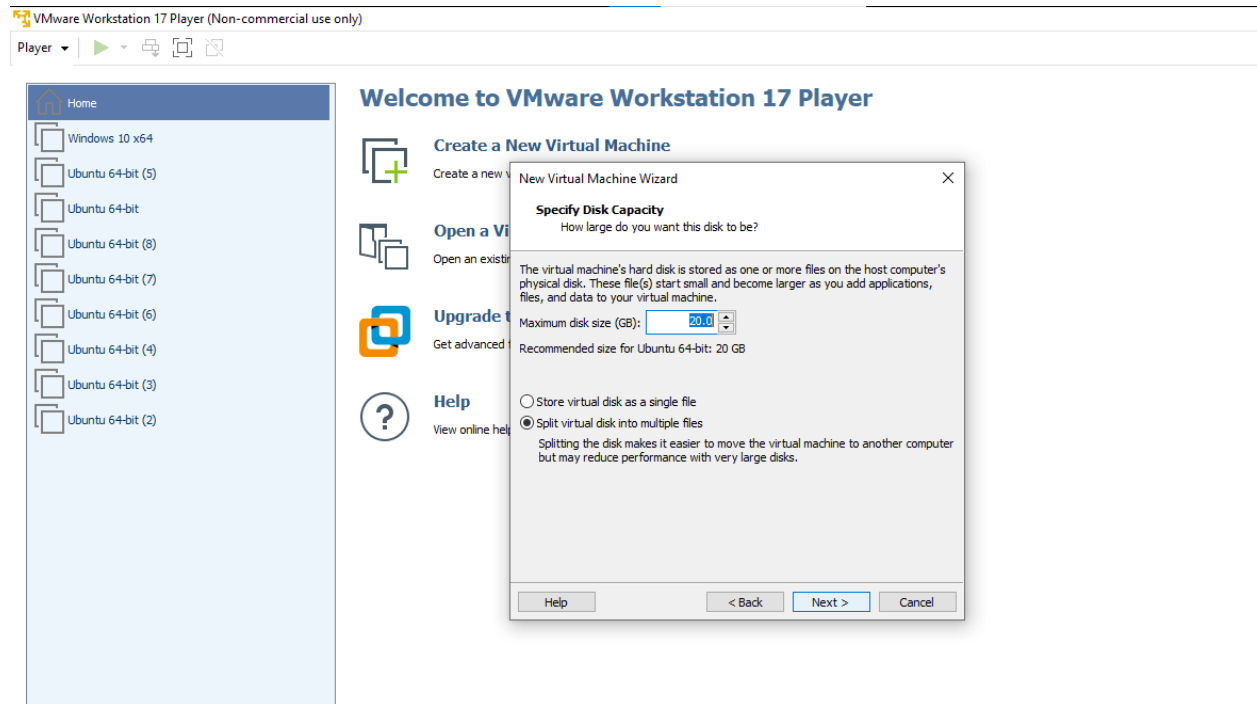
VMware Workstation 17 Player (Non-commercial use only)

Player

Home
Windows 10 x64
Ubuntu 64-bit (5)
Ubuntu 64-bit
Ubuntu 64-bit (8)
Ubuntu 64-bit (7)
Ubuntu 64-bit (6)
Ubuntu 64-bit (4)
Ubuntu 64-bit (3)
Ubuntu 64-bit (2)

Welcome to VMware Workstation 17 Player

Create a New Virtual Machine
Create a new v

Open a Vi
Open an existi

Upgrade t
Get advanced f

Help
View online help

New Virtual Machine Wizard

Specify Disk Capacity
How large do you want this disk to be?

The virtual machine's hard disk is stored as one or more files on the host computer's physical disk. These file(s) start small and become larger as you add applications, files, and data to your virtual machine.

Maximum disk size (GB): 20.0

Recommended size for Ubuntu 64-bit: 20 GB

Store virtual disk as a single file
Split virtual disk into multiple files
Splitting the disk makes it easier to move the virtual machine to another computer but may reduce performance with very large disks.

Help
< Back
Next >
Cancel